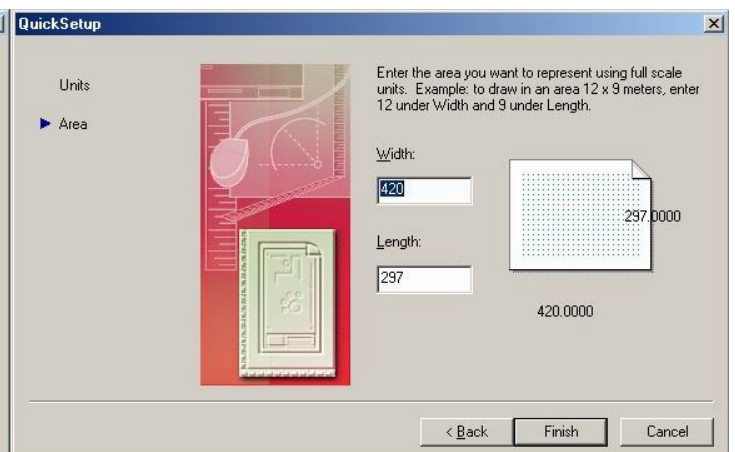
QuickSetup

Units

Area

Enter the area you want to represent using full scale units. Example: to draw in an area 12 x 9 meters, enter 12 under Width and 9 under Length.

Width:

420

Length:

297

297.0000

420.0000

< Back

Finish

Cancel